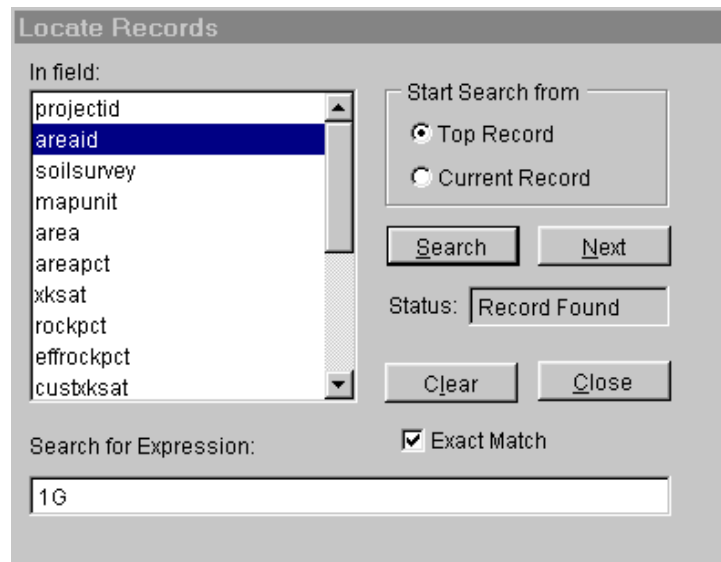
Locate Records

In field:

projectid
areaid
soilsurvey
mapunit
area
areapct
xksat
rockpct
effrockpct
custxksat

Start Search from
Top Record
Current Record

Search
Next

Status: Record Found

Clear
Close

Search for Expression:

Exact Match

1G